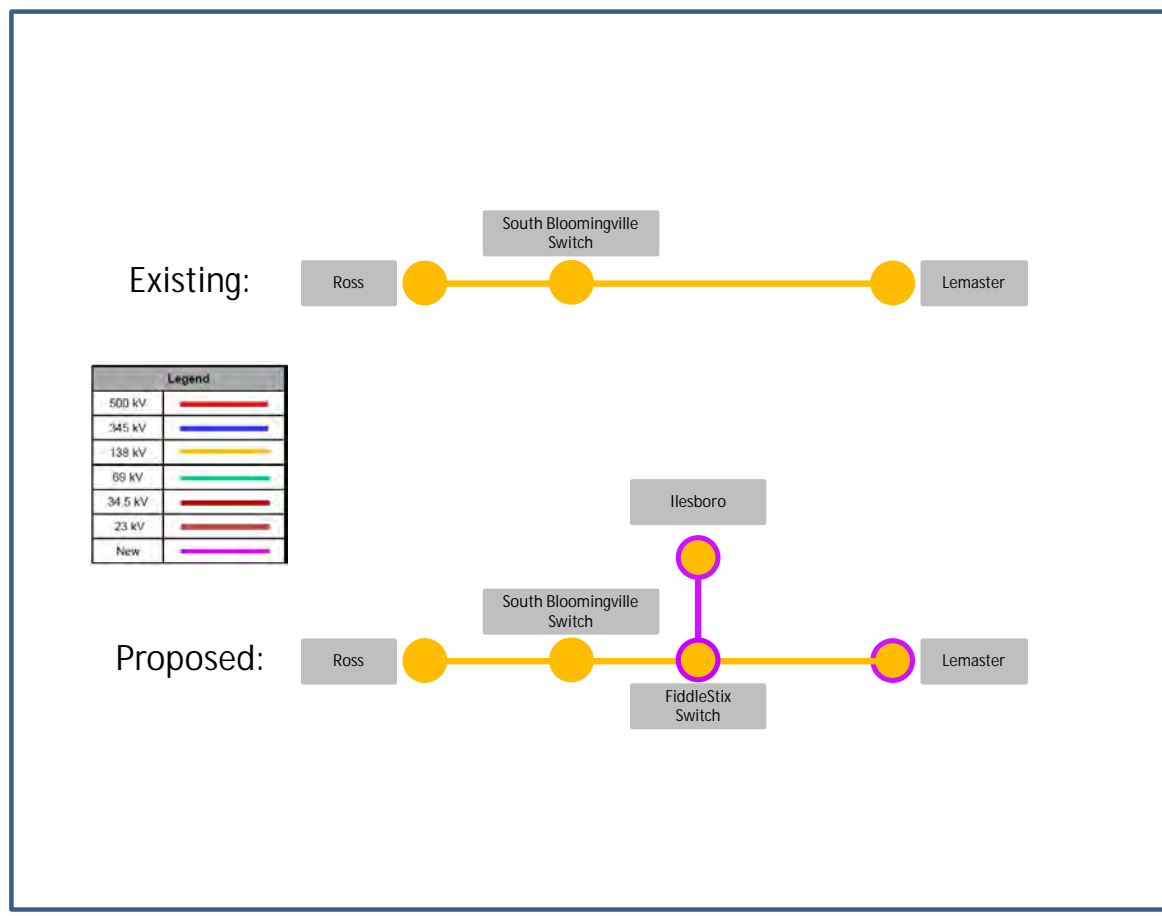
South Bloomingville Switch

Existing: Ross Lemaster

| Legend | |
|---|---|
| 500 kV | |
| 345 kV | |
| 138 kV | |
| 69 kV | |
| 34.5 kV | |
| 23 kV | |
| New | |

Ilesboro

South Bloomingville Switch

Proposed: Ross Lemaster

FiddleStix Switch